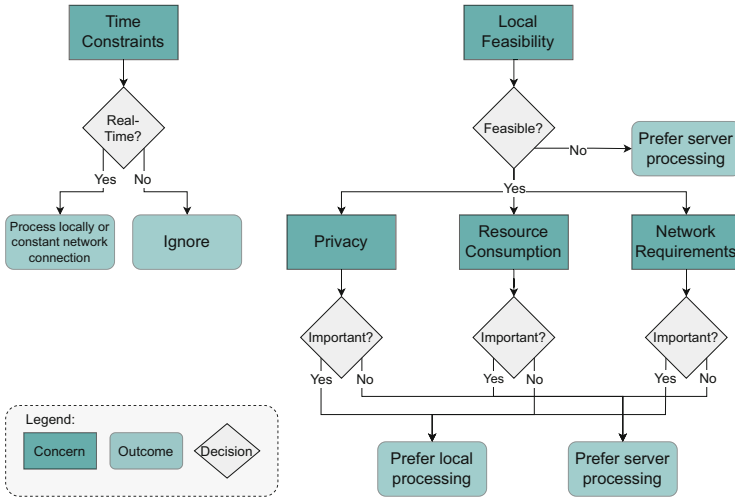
Time Constraints

Real-Time?

Yes

No

Process locally or constant network connection

Ignore

Local Feasibility

Feasible?

No

Prefer server processing

Yes

Privacy

Resource Consumption

Network Requirements

Important?

Yes

No

Important?

Yes

No

Important?

Yes

No

Prefer local processing

Prefer server processing

Legend:

Concern

Outcome

Decision